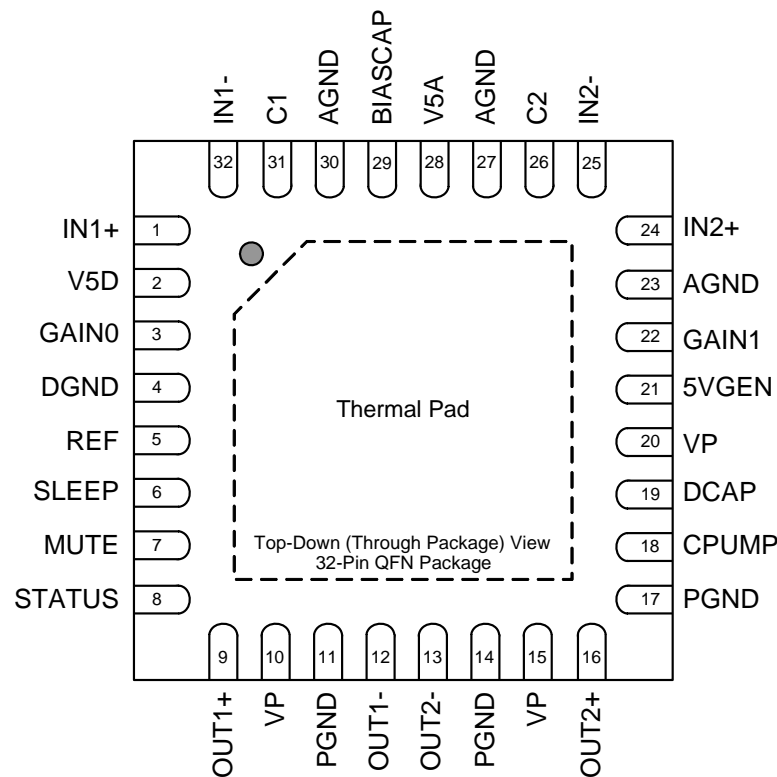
IN1-
32
C1
31
AGND
30
BIASCAP
29
V5A
28
AGND
27
C2
26
IN2-
25

IN1+ 1
V5D 2
GAIN0 3
DGND 4
REF 5
SLEEP 6
MUTE 7
STATUS 8

24 IN2+
23 AGND
22 GAIN1
21 5VGEN
20 VP
19 DCAP
18 CPUMP
17 PGND

Thermal Pad

Top-Down (Through Package) View
32-Pin QFN Package

9
OUT1+
10
VP
11
PGND
12
OUT1-
13
OUT2-
14
PGND
15
VP
16
OUT2+